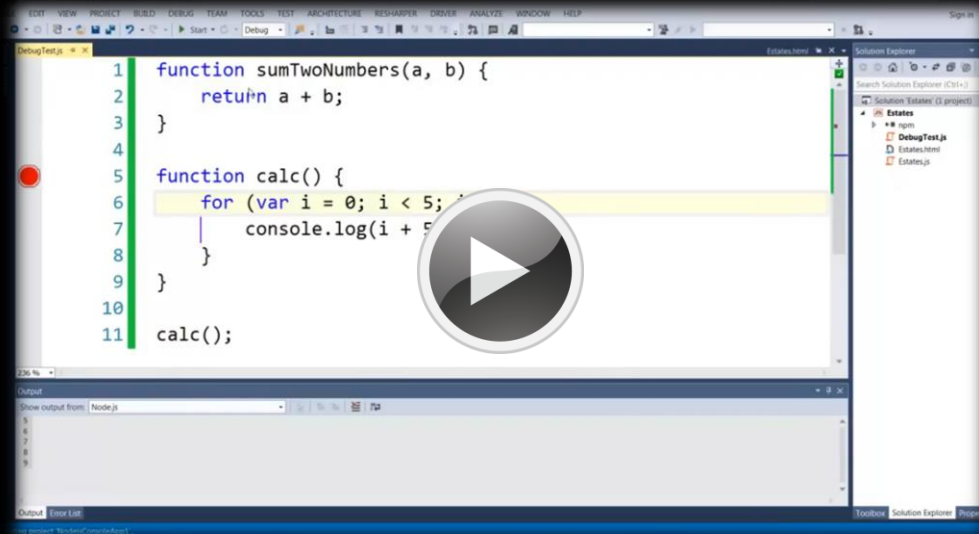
EDIT VIEW PROJECT BUILD DEBUG TEAM TOOLS TEST ARCHITECTURE RESHARPER DRIVER ANALYZE WINDOW HELP

Sign in

Start Debug

DebugTest.js

Estates.html

Solution Explorer

Search Solution Explorer (Ctrl+;)

Solution 'Estates' (1 project)
Estates
npm
DebugTest.js
Estates.html
Estates.js

1 function sumTwoNumbers(a, b) {
2 return a + b;
3 }
4
5 function calc() {
6 for (var i = 0; i < 5; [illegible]
7 console.log(i + 5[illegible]
8 }
9 }
10
11 calc();

236 %

Output

Show output from: Node.js

5
6
7
8
9

Output Error List

Toolbox Solution Explorer Prop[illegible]